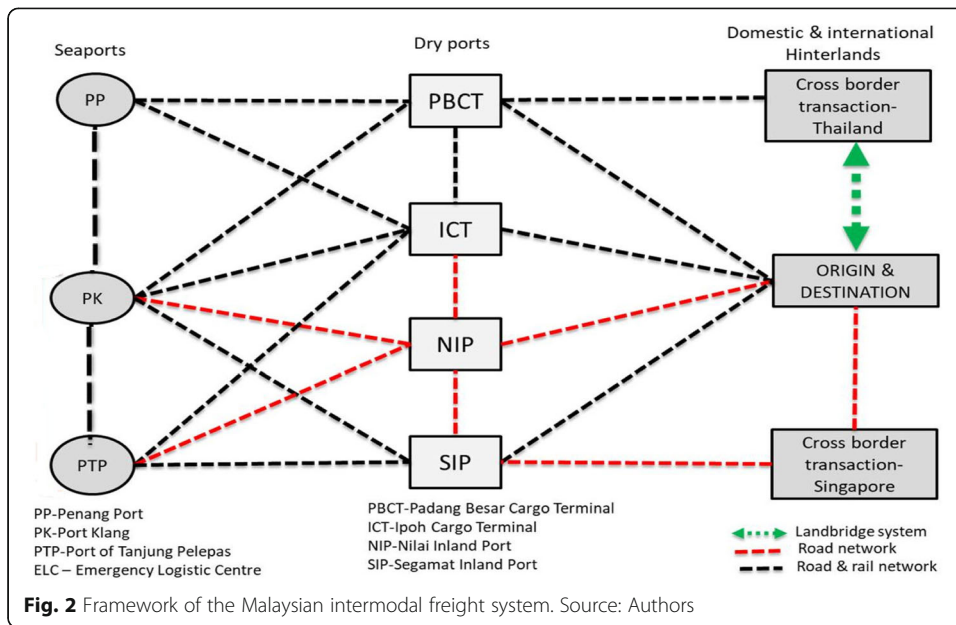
Seaports

Dry ports

Domestic & international Hinterlands

PP

PBCT

Cross border transaction-Thailand

ICT

PK

ORIGIN & DESTINATION

NIP

PTP

SIP

Cross border transaction-Singapore

PP-Penang Port
PK-Port Klang
PTP-Port of Tanjung Pelepas
ELC – Emergency Logistic Centre

PBCT-Padang Besar Cargo Terminal
ICT-Ipoh Cargo Terminal
NIP-Nilai Inland Port
SIP-Segamat Inland Port

Landbridge system
Road network
Road & rail network

**Fig. 2** Framework of the Malaysian intermodal freight system. Source: Authors